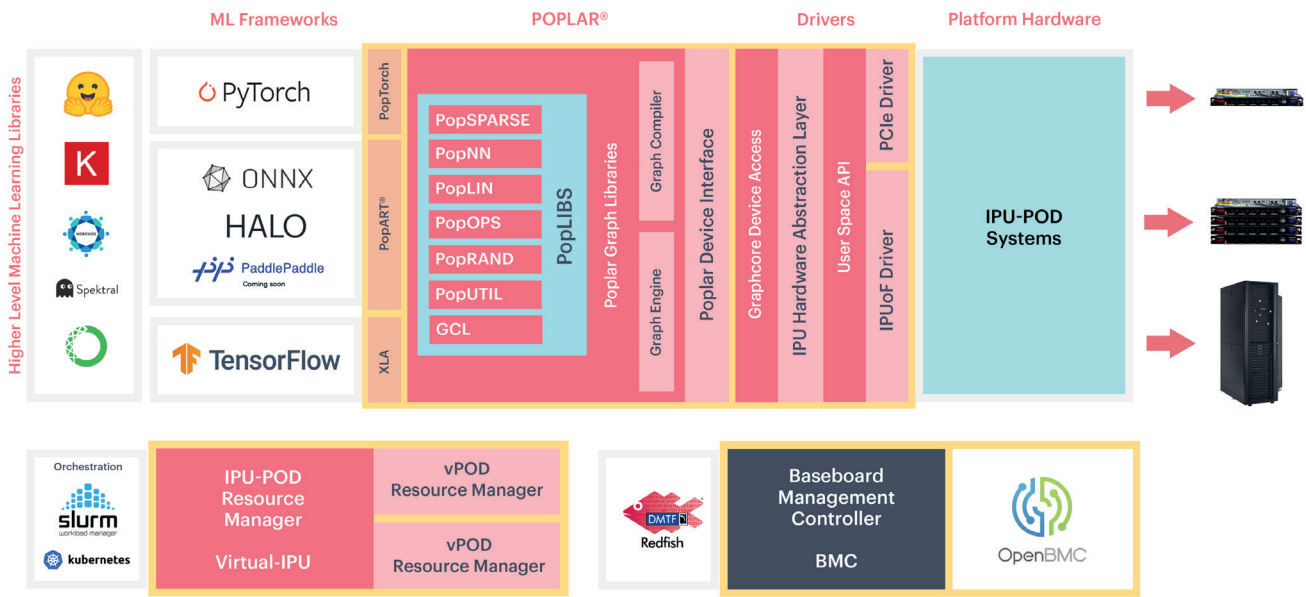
ML Frameworks

POPLAR®

Drivers

Platform Hardware

Higher Level Machine Learning Libraries

K

HOROVOD

Spektral

PyTorch

ONNX

HALO

PaddlePaddle
Coming soon

TensorFlow

PopTorch

PopART®

XLA

PopSPARSE

PopNN

PopLIN

PopOPS

PopRAND

PopUTIL

GCL

PopLIBS

Poplar Graph Libraries

Graph Compiler

Graph Engine

Poplar Device Interface

Graphcore Device Access

IPU Hardware Abstraction Layer

User Space API

PCIe Driver

IPUoF Driver

IPU-POD Systems

Orchestration

slurm
workload manager

kubernetes

IPU-POD Resource Manager

Virtual-IPU

vPOD Resource Manager

vPOD Resource Manager

DMTF

Redfish

Baseboard Management Controller

BMC

OpenBMC